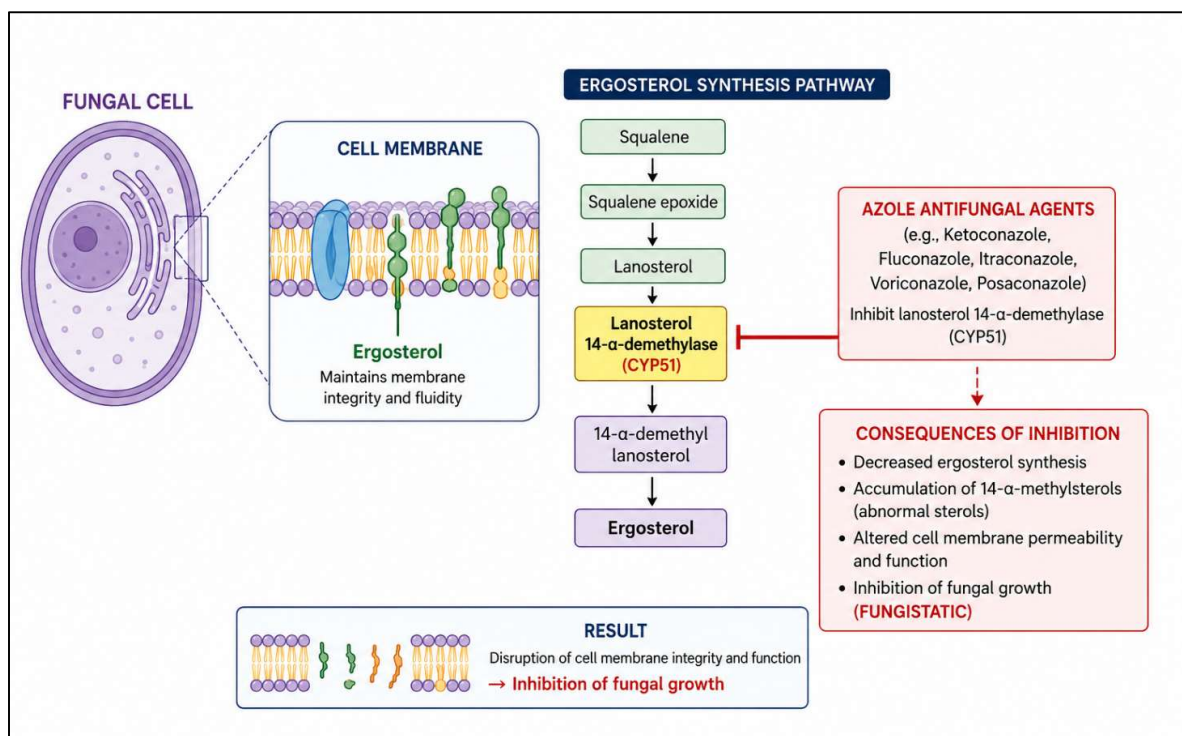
FUNGAL CELL

CELL MEMBRANE

Ergosterol
Maintains membrane integrity and fluidity

ERGOSTEROL SYNTHESIS PATHWAY

Squalene

Squalene epoxide

Lanosterol

Lanosterol 14-α-demethylase (CYP51)

14-α-demethyl lanosterol

Ergosterol

AZOLE ANTIFUNGAL AGENTS
(e.g., Ketoconazole, Fluconazole, Itraconazole, Voriconazole, Posaconazole)
Inhibit lanosterol 14-α-demethylase (CYP51)

CONSEQUENCES OF INHIBITION
• Decreased ergosterol synthesis
• Accumulation of 14-α-methylsterols (abnormal sterols)
• Altered cell membrane permeability and function
• Inhibition of fungal growth (FUNGISTATIC)

RESULT
Disruption of cell membrane integrity and function
→ Inhibition of fungal growth